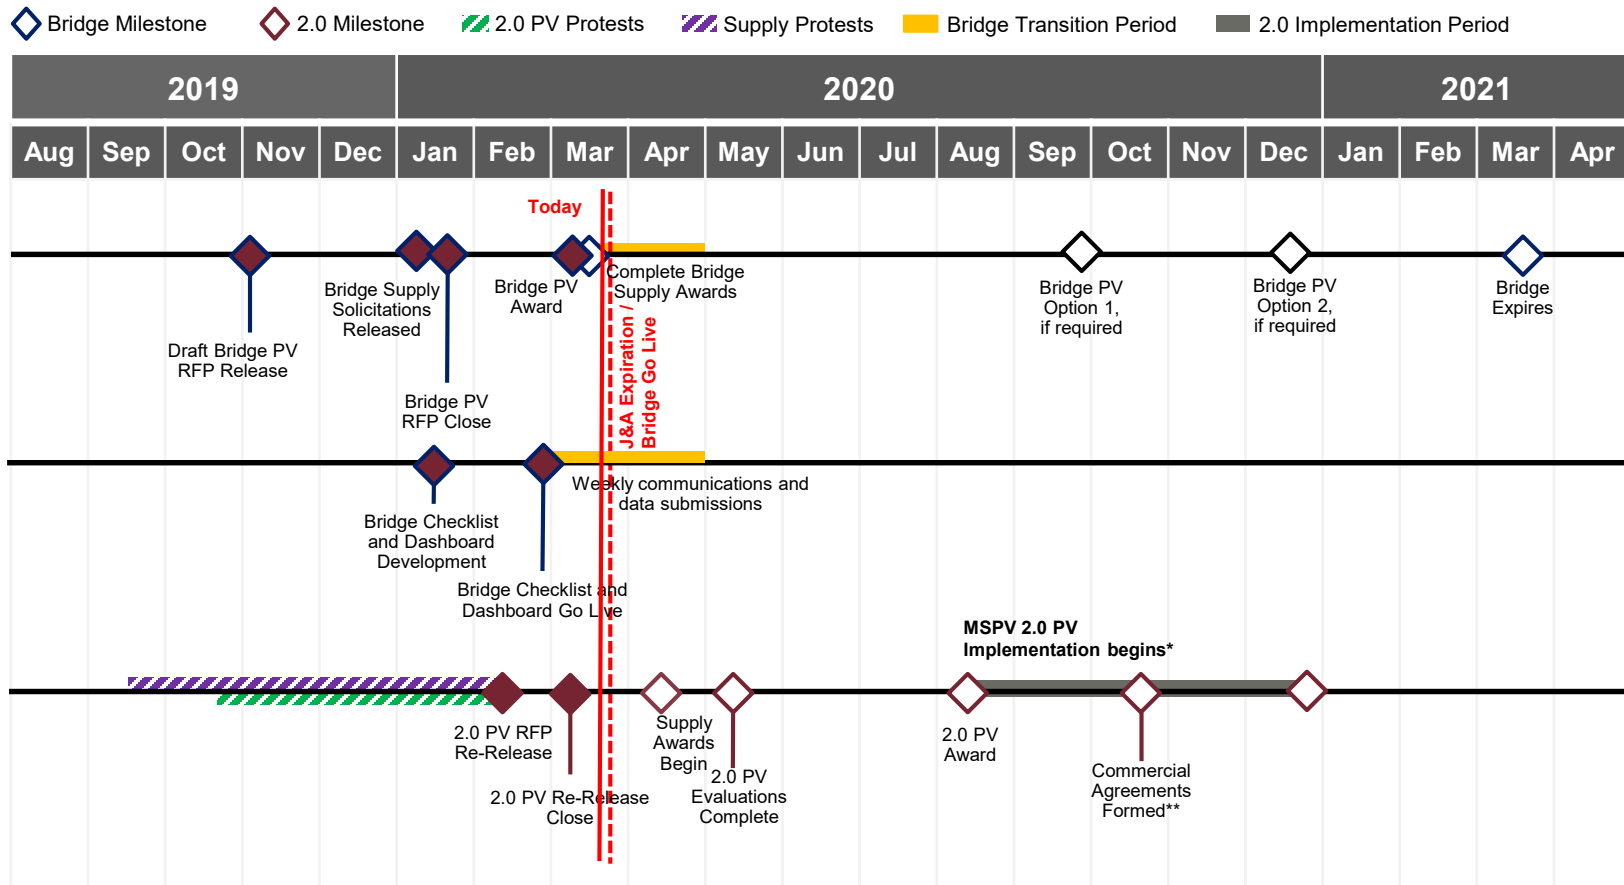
Bridge Milestone 2.0 Milestone 2.0 PV Protests Supply Protests Bridge Transition Period 2.0 Implementation Period

| 2019 | | | | | 2020 | | | | | | | | | | | | 2021 | | | |
|---|---|---|---|---|---|---|---|---|---|---|---|---|---|---|---|---|---|---|---|---|
| Aug | Sep | Oct | Nov | Dec | Jan | Feb | Mar | Apr | May | Jun | Jul | Aug | Sep | Oct | Nov | Dec | Jan | Feb | Mar | Apr |

Today

J&A Expiration / Bridge Go Live

Draft Bridge PV RFP Release

Bridge Supply Solicitations Released

Bridge PV RFP Close

Bridge PV Award

Complete Bridge Supply Awards

Bridge PV Option 1, if required

Bridge PV Option 2, if required

Bridge Expires

Bridge Checklist and Dashboard Development

Weekly communications and data submissions

Bridge Checklist and Dashboard Go Live

MSPV 2.0 PV Implementation begins*

2.0 PV RFP Re-Release

2.0 PV Re-Release Close

Supply Awards Begin

2.0 PV Evaluations Complete

2.0 PV Award

Commercial Agreements Formed**